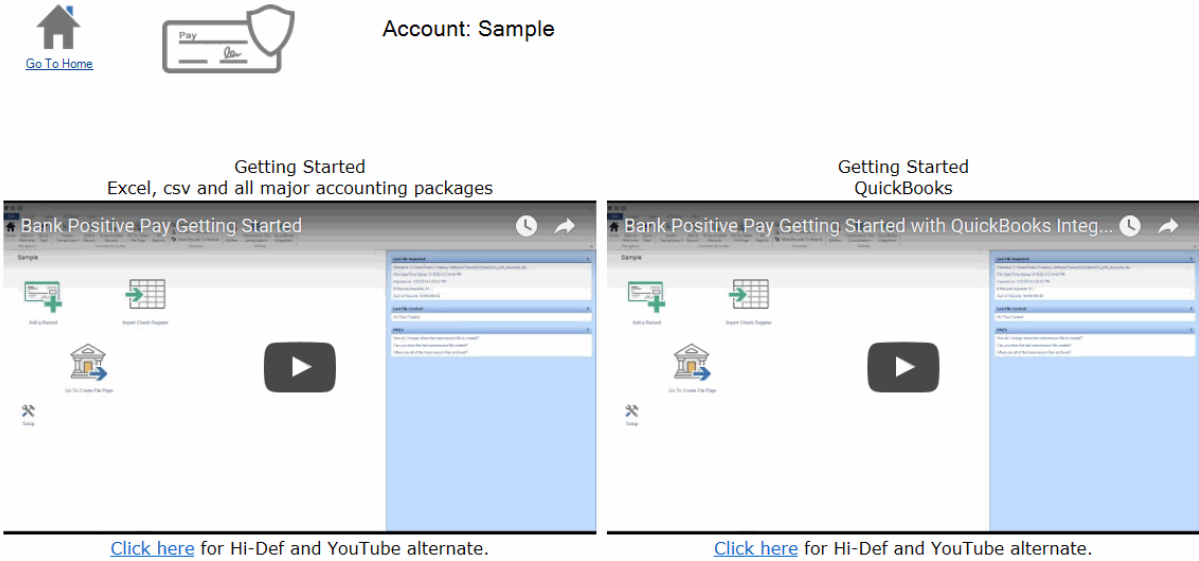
Go To Home

Pay

Account: Sample

Getting Started
Excel, csv and all major accounting packages

Bank Positive Pay Getting Started

Sample

Add a Record

Import Check Register

Go To Create File Page

Setup

Click here for Hi-Def and YouTube alternate.

Getting Started
QuickBooks

Bank Positive Pay Getting Started with QuickBooks Integ...

Sample

Add a Record

Import Check Register

Go To Create File Page

Setup

Click here for Hi-Def and YouTube alternate.